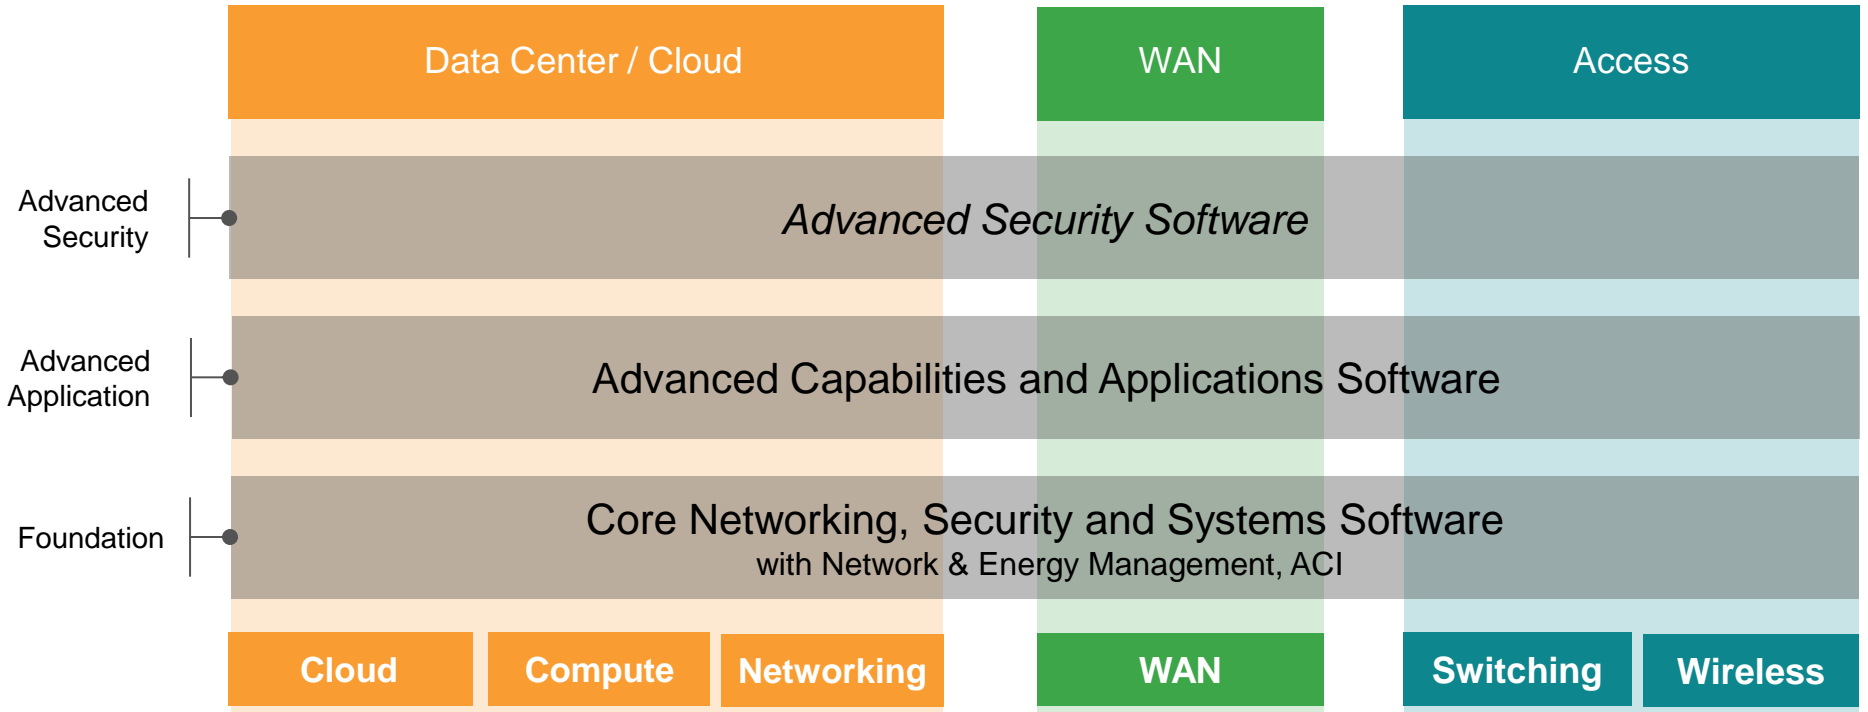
Data Center / Cloud

WAN

Access

Advanced Security

Advanced Security Software

Advanced Application

Advanced Capabilities and Applications Software

Foundation

Core Networking, Security and Systems Software
with Network & Energy Management, ACI

Cloud

Compute

Networking

WAN

Switching

Wireless